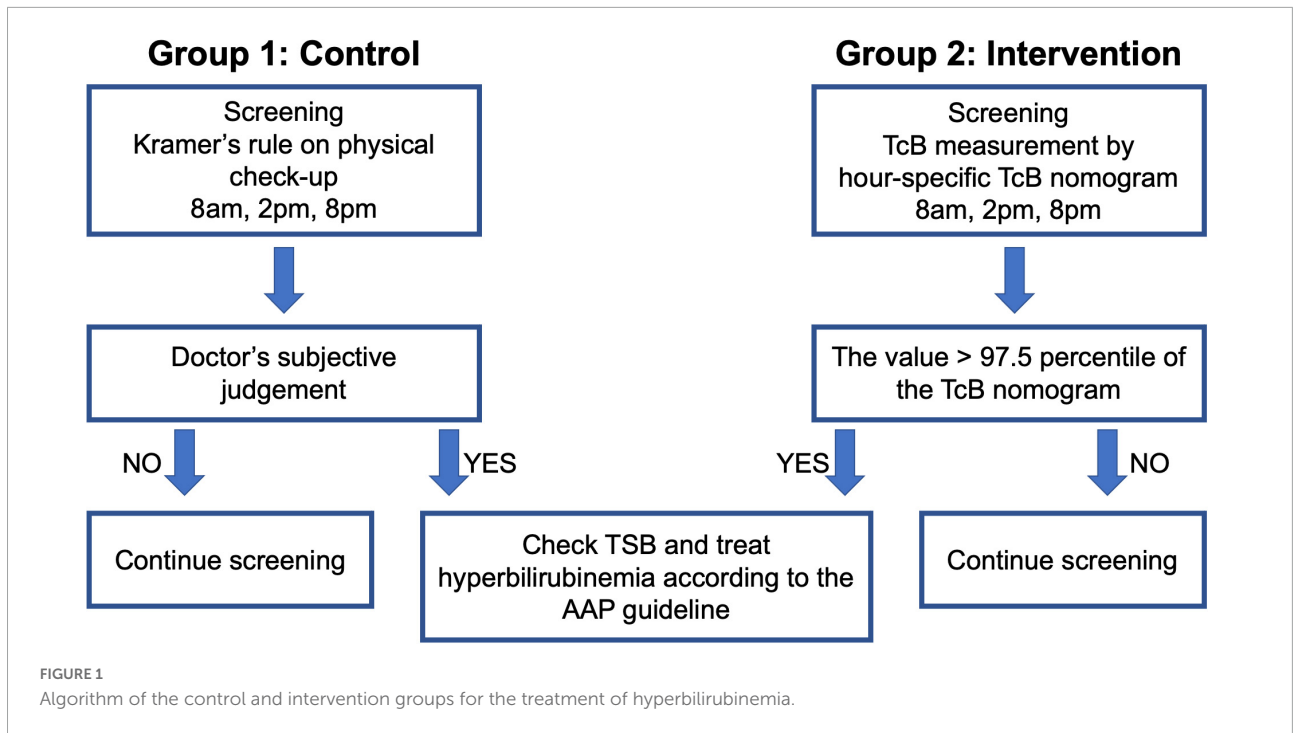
Group 1: Control

Group 2: Intervention

Screening
Kramer's rule on physical check-up
8am, 2pm, 8pm

Screening
TcB measurement by hour-specific TcB nomogram
8am, 2pm, 8pm

Doctor's subjective judgement

The value > 97.5 percentile of the TcB nomogram

NO

YES

YES

NO

Continue screening

Check TSB and treat hyperbilirubinemia according to the AAP guideline

Continue screening

FIGURE 1
Algorithm of the control and intervention groups for the treatment of hyperbilirubinemia.